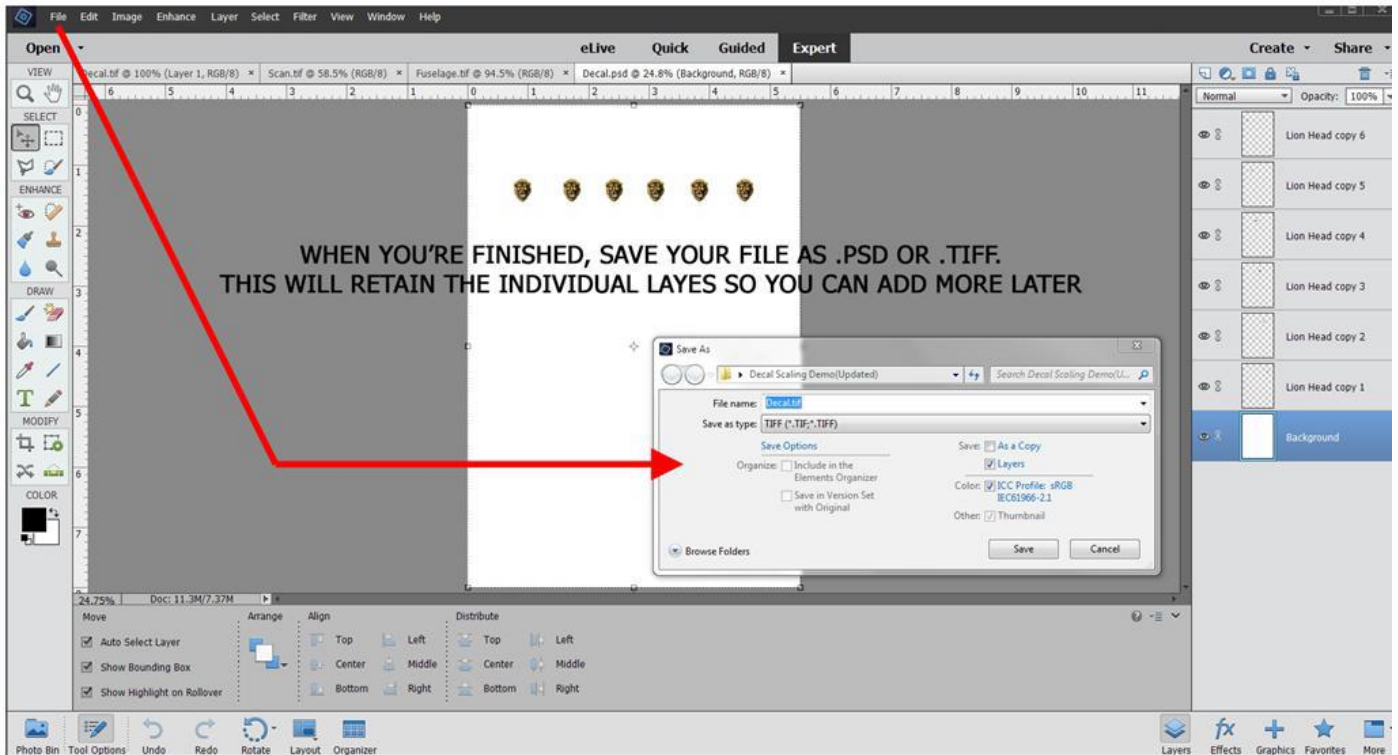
File Edit Image Enhance Layer Select Filter View Window Help

Open

eLive Quick Guided Expert

Create Share

VIEW

ecal.tif @ 100% (Layer 1, RGB/8) × Scan.tif @ 58.5% (RGB/8) × Fuselage.tif @ 94.5% (RGB/8) × Decal.psd @ 24.8% (Background, RGB/8) ×

SELECT

ENHANCE

DRAW

MODIFY

COLOR

6 5 4 3 2 1 0 1 2 3 4 5 6 7 8 9 10 11

0 1 2 3 4 5 6 7

WHEN YOU'RE FINISHED, SAVE YOUR FILE AS .PSD OR .TIFF.
THIS WILL RETAIN THE INDIVIDUAL LAYES SO YOU CAN ADD MORE LATER

Save As

▸ Decal Scaling Demo(Updated)

Search Decal Scaling Demo(U...

File name: Decal.tif

Save as type: TIFF (*.TIF;*.TIFF)

Save Options

Organize: Include in the Elements Organizer

Save in Version Set with Original

Save: As a Copy

Layers

Color: ICC Profile: sRGB IEC61966-2.1

Other: Thumbnail

Browse Folders

Save

Cancel

24.75% Doc: 11.3M/7.37M

Move

Auto Select Layer

Show Bounding Box

Show Highlight on Rollover

Arrange

Align

Top Left

Center Middle

Bottom Right

Distribute

Top Left

Center Middle

Bottom Right

Normal

Opacity: 100%

Lion Head copy 6

Lion Head copy 5

Lion Head copy 4

Lion Head copy 3

Lion Head copy 2

Lion Head copy 1

Background

Photo Bin Tool Options Undo Redo Rotate Layout Organizer

Layers Effects Graphics Favorites More